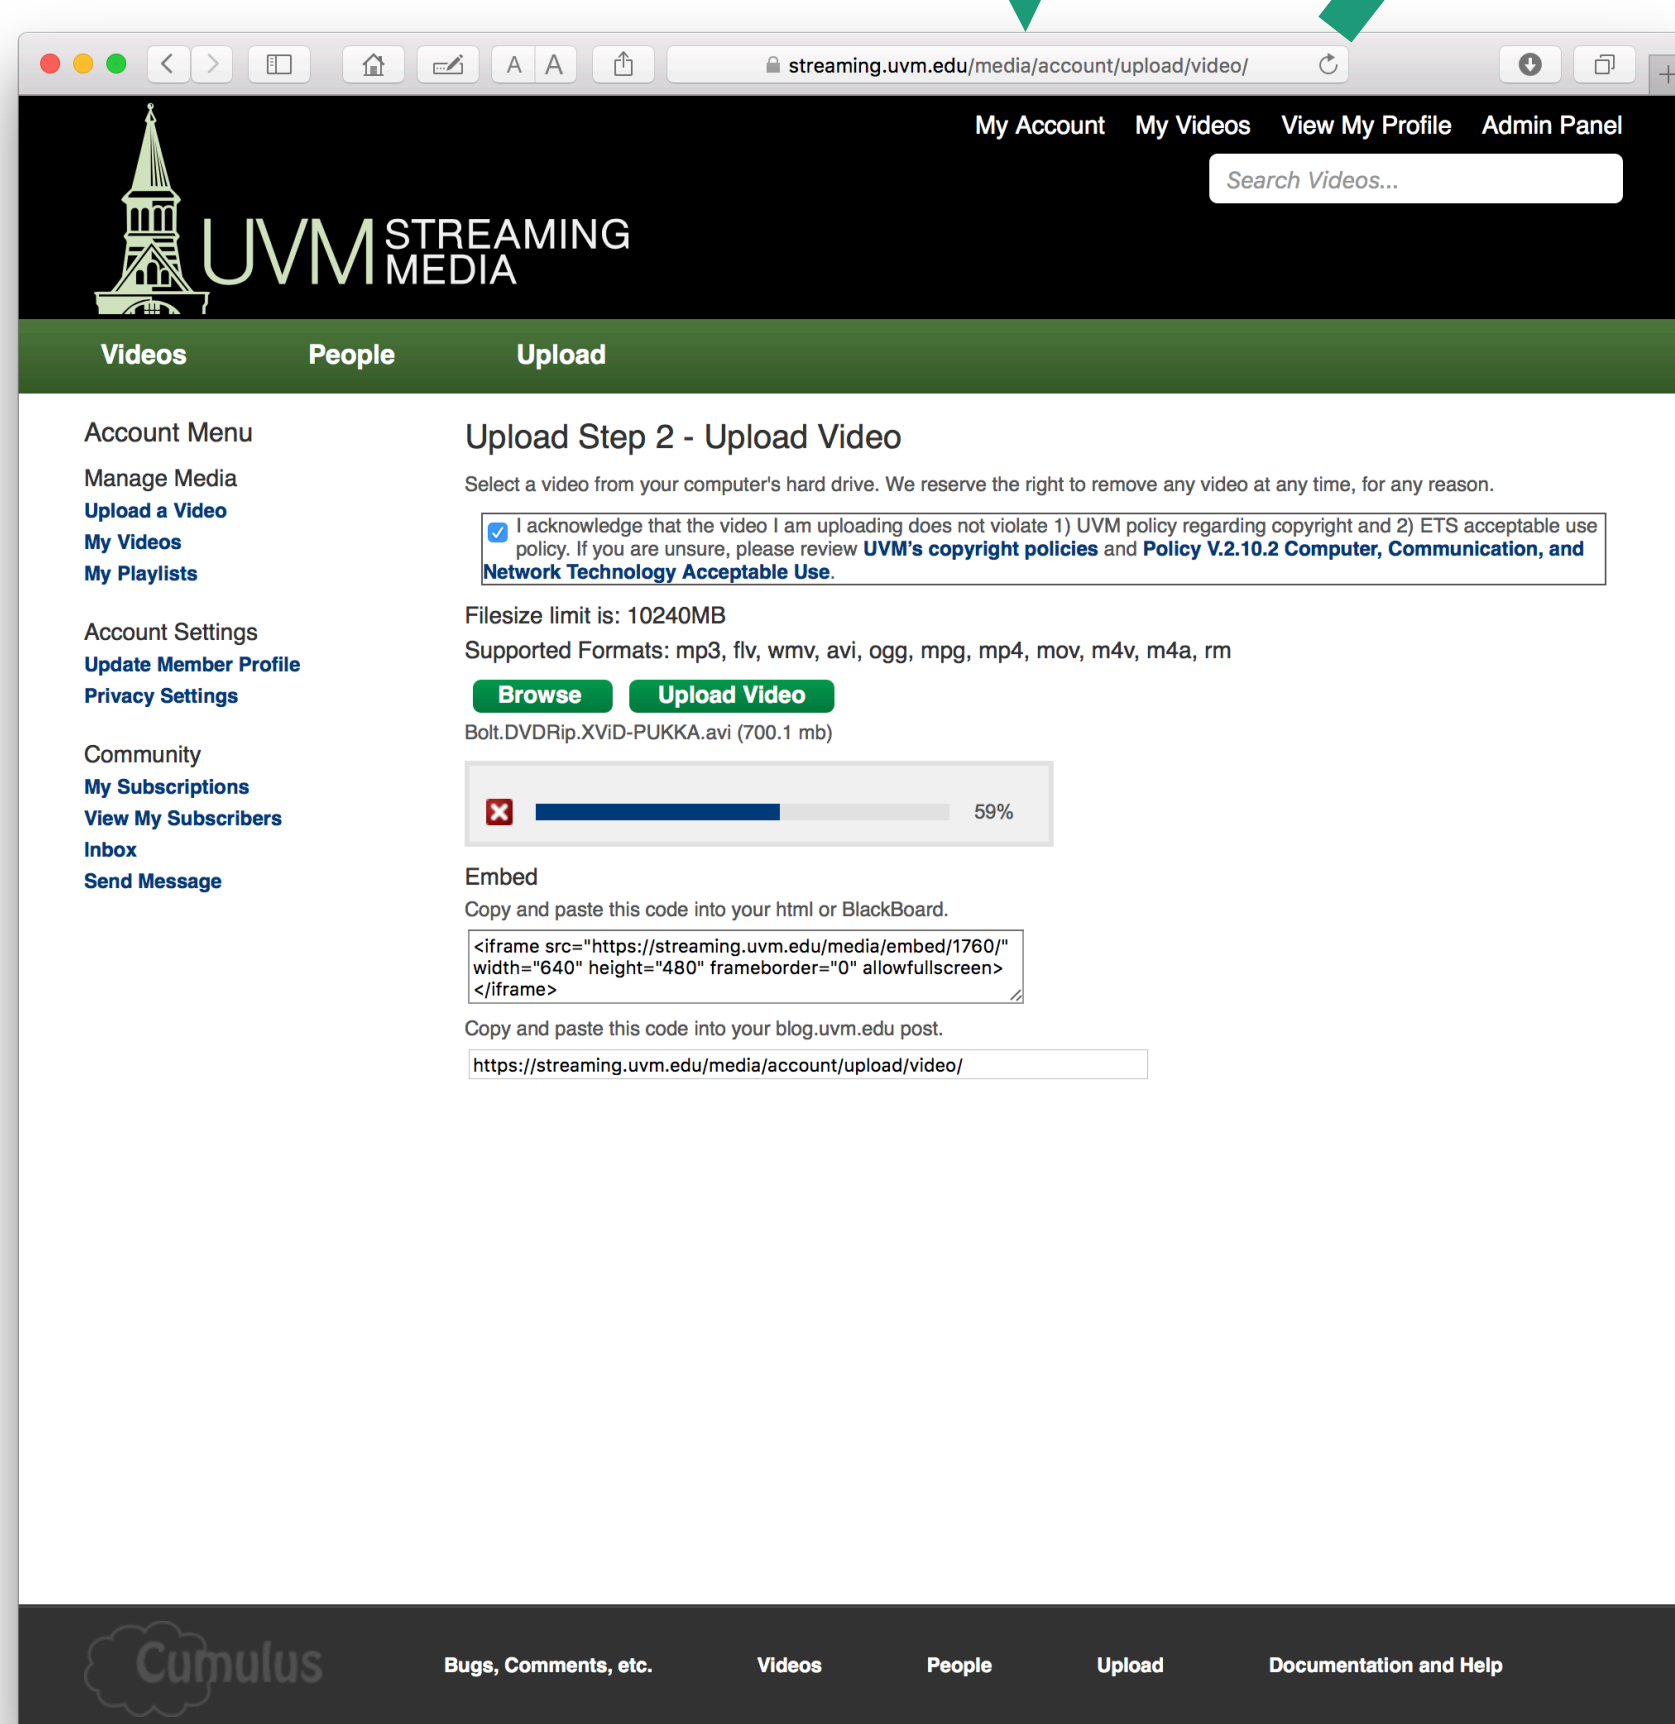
A A

streaming.uvm.edu/media/account/upload/video/

My Account My Videos View My Profile Admin Panel

Search Videos...

UVM STREAMING MEDIA

Videos People Upload

Account Menu

Manage Media
Upload a Video
My Videos
My Playlists

Account Settings
Update Member Profile
Privacy Settings

Community
My Subscriptions
View My Subscribers
Inbox
Send Message

Upload Step 2 - Upload Video

Select a video from your computer's hard drive. We reserve the right to remove any video at any time, for any reason.

I acknowledge that the video I am uploading does not violate 1) UVM policy regarding copyright and 2) ETS acceptable use policy. If you are unsure, please review UVM's copyright policies and Policy V.2.10.2 Computer, Communication, and Network Technology Acceptable Use.

Filesize limit is: 10240MB

Supported Formats: mp3, flv, wmv, avi, ogg, mpg, mp4, mov, m4v, m4a, rm

Browse Upload Video

Bolt.DVDRip.XViD-PUKKA.avi (700.1 mb)

59%

Embed

Copy and paste this code into your html or BlackBoard.

<iframe src="https://streaming.uvm.edu/media/embed/1760/" width="640" height="480" frameborder="0" allowfullscreen></iframe>

Copy and paste this code into your blog.uvm.edu post.

https://streaming.uvm.edu/media/account/upload/video/

Cumulus Bugs, Comments, etc. Videos People Upload Documentation and Help